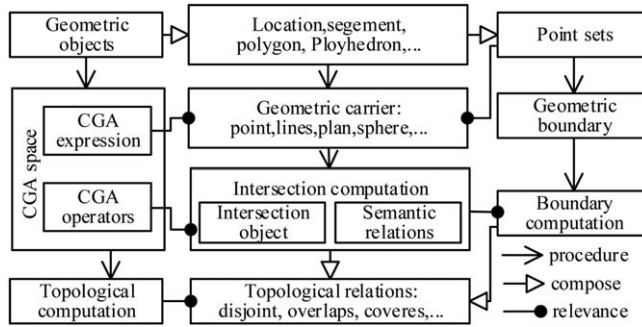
Geometric objects

Location,segement, polygon, Ployhedron,...

Point sets

CGA space

CGA expression

Geometric carrier: point,lines,plan,sphere,...

Geometric boundary

CGA operators

Intersection computation

Intersection object

Semantic relations

Boundary computation

procedure

compose

relevance

Topological computation

Topological relations: disjoint, overlaps, coveres,...